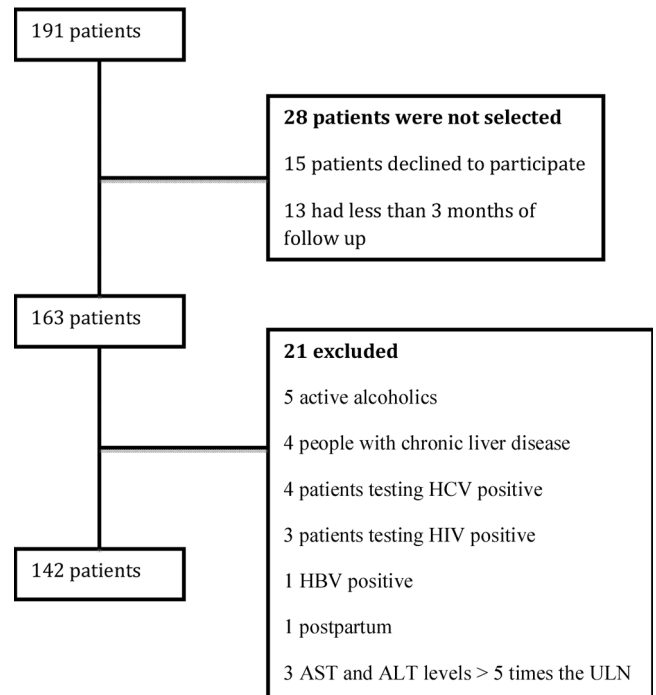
191 patients

**28 patients were not selected**

15 patients declined to participate

13 had less than 3 months of follow up

163 patients

**21 excluded**

5 active alcoholics

4 people with chronic liver disease

4 patients testing HCV positive

3 patients testing HIV positive

1 HBV positive

1 postpartum

3 AST and ALT levels > 5 times the ULN

142 patients